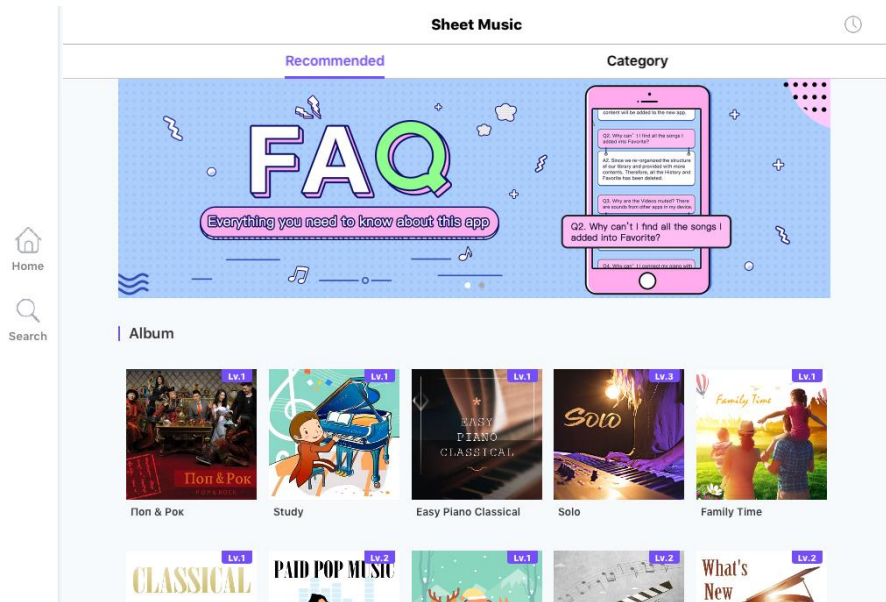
Sheet Music

Recommended

Category

Home

Search

FAQ

Everything you need to know about this app

content will be added to the new app.

Q2. Why can't I find all the songs I added into Favorite?

A2. Since we re-organized the structure of our library and provided with more contents. Therefore, all the History and Favorite has been deleted.

Q3. Why are the Videos muted? There are sounds from other apps in my device.

Q2. Why can't I find all the songs I added into Favorite?

Q4. Why can't I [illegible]

Album

Lv.1
Поп & Рок
Поп & Рок

Lv.1
Study

Lv.1
EASY PIANO CLASSICAL
Easy Piano Classical

Lv.3
Solo
Solo

Lv.1
Family Time
Family Time

Lv.1
CLASSICAL

Lv.2
PAID POP MUSIC

Lv.1

Lv.2

Lv.2
What's New